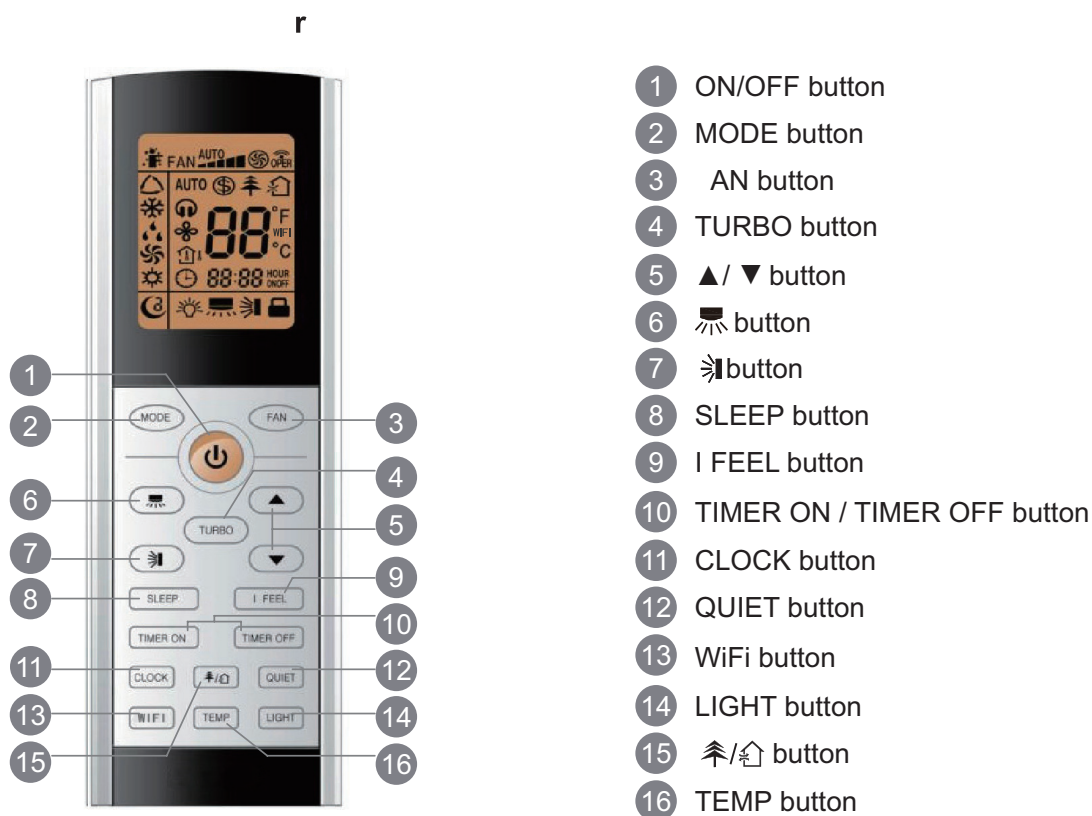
r

FAN AUTO OPER
AUTO
88 °F WIFI °C
88:88 HOUR ON OFF

1
2 MODE
FAN 3
4
6
TURBO
5
7
9
8 SLEEP
I FEEL
10
TIMER ON
TIMER OFF
11 CLOCK
QUIET 12
13 WIFI
TEMP
LIGHT 14
15
16

1 ON/OFF button
2 MODE button
3 AN button
4 TURBO button
5 ▲/ ▼ button
6 button
7 button
8 SLEEP button
9 I FEEL button
10 TIMER ON / TIMER OFF button
11 CLOCK button
12 QUIET button
13 WiFi button
14 LIGHT button
15 / button
16 TEMP button